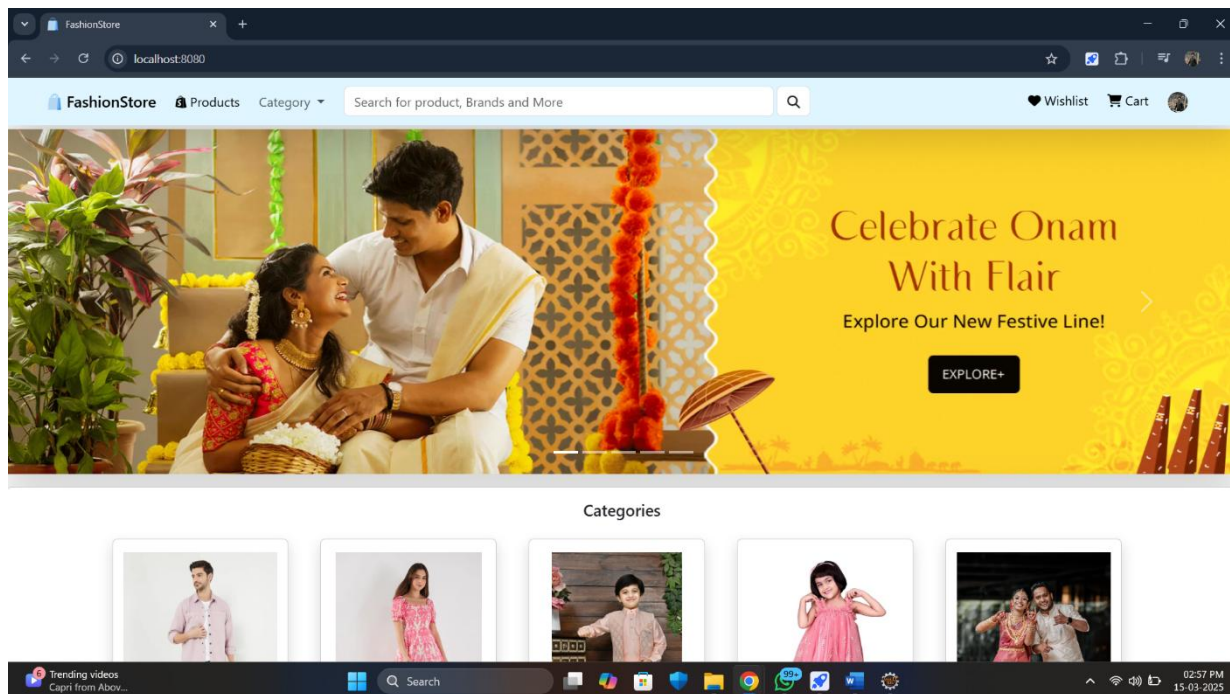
FashionStore
localhost:8080

FashionStore Products Category Search for product, Brands and More Wishlist Cart

Celebrate Onam With Flair

Explore Our New Festive Line!

EXPLORE+

Categories

Trending videos
Capri from Abov...

Search

02:57 PM
15-03-2025